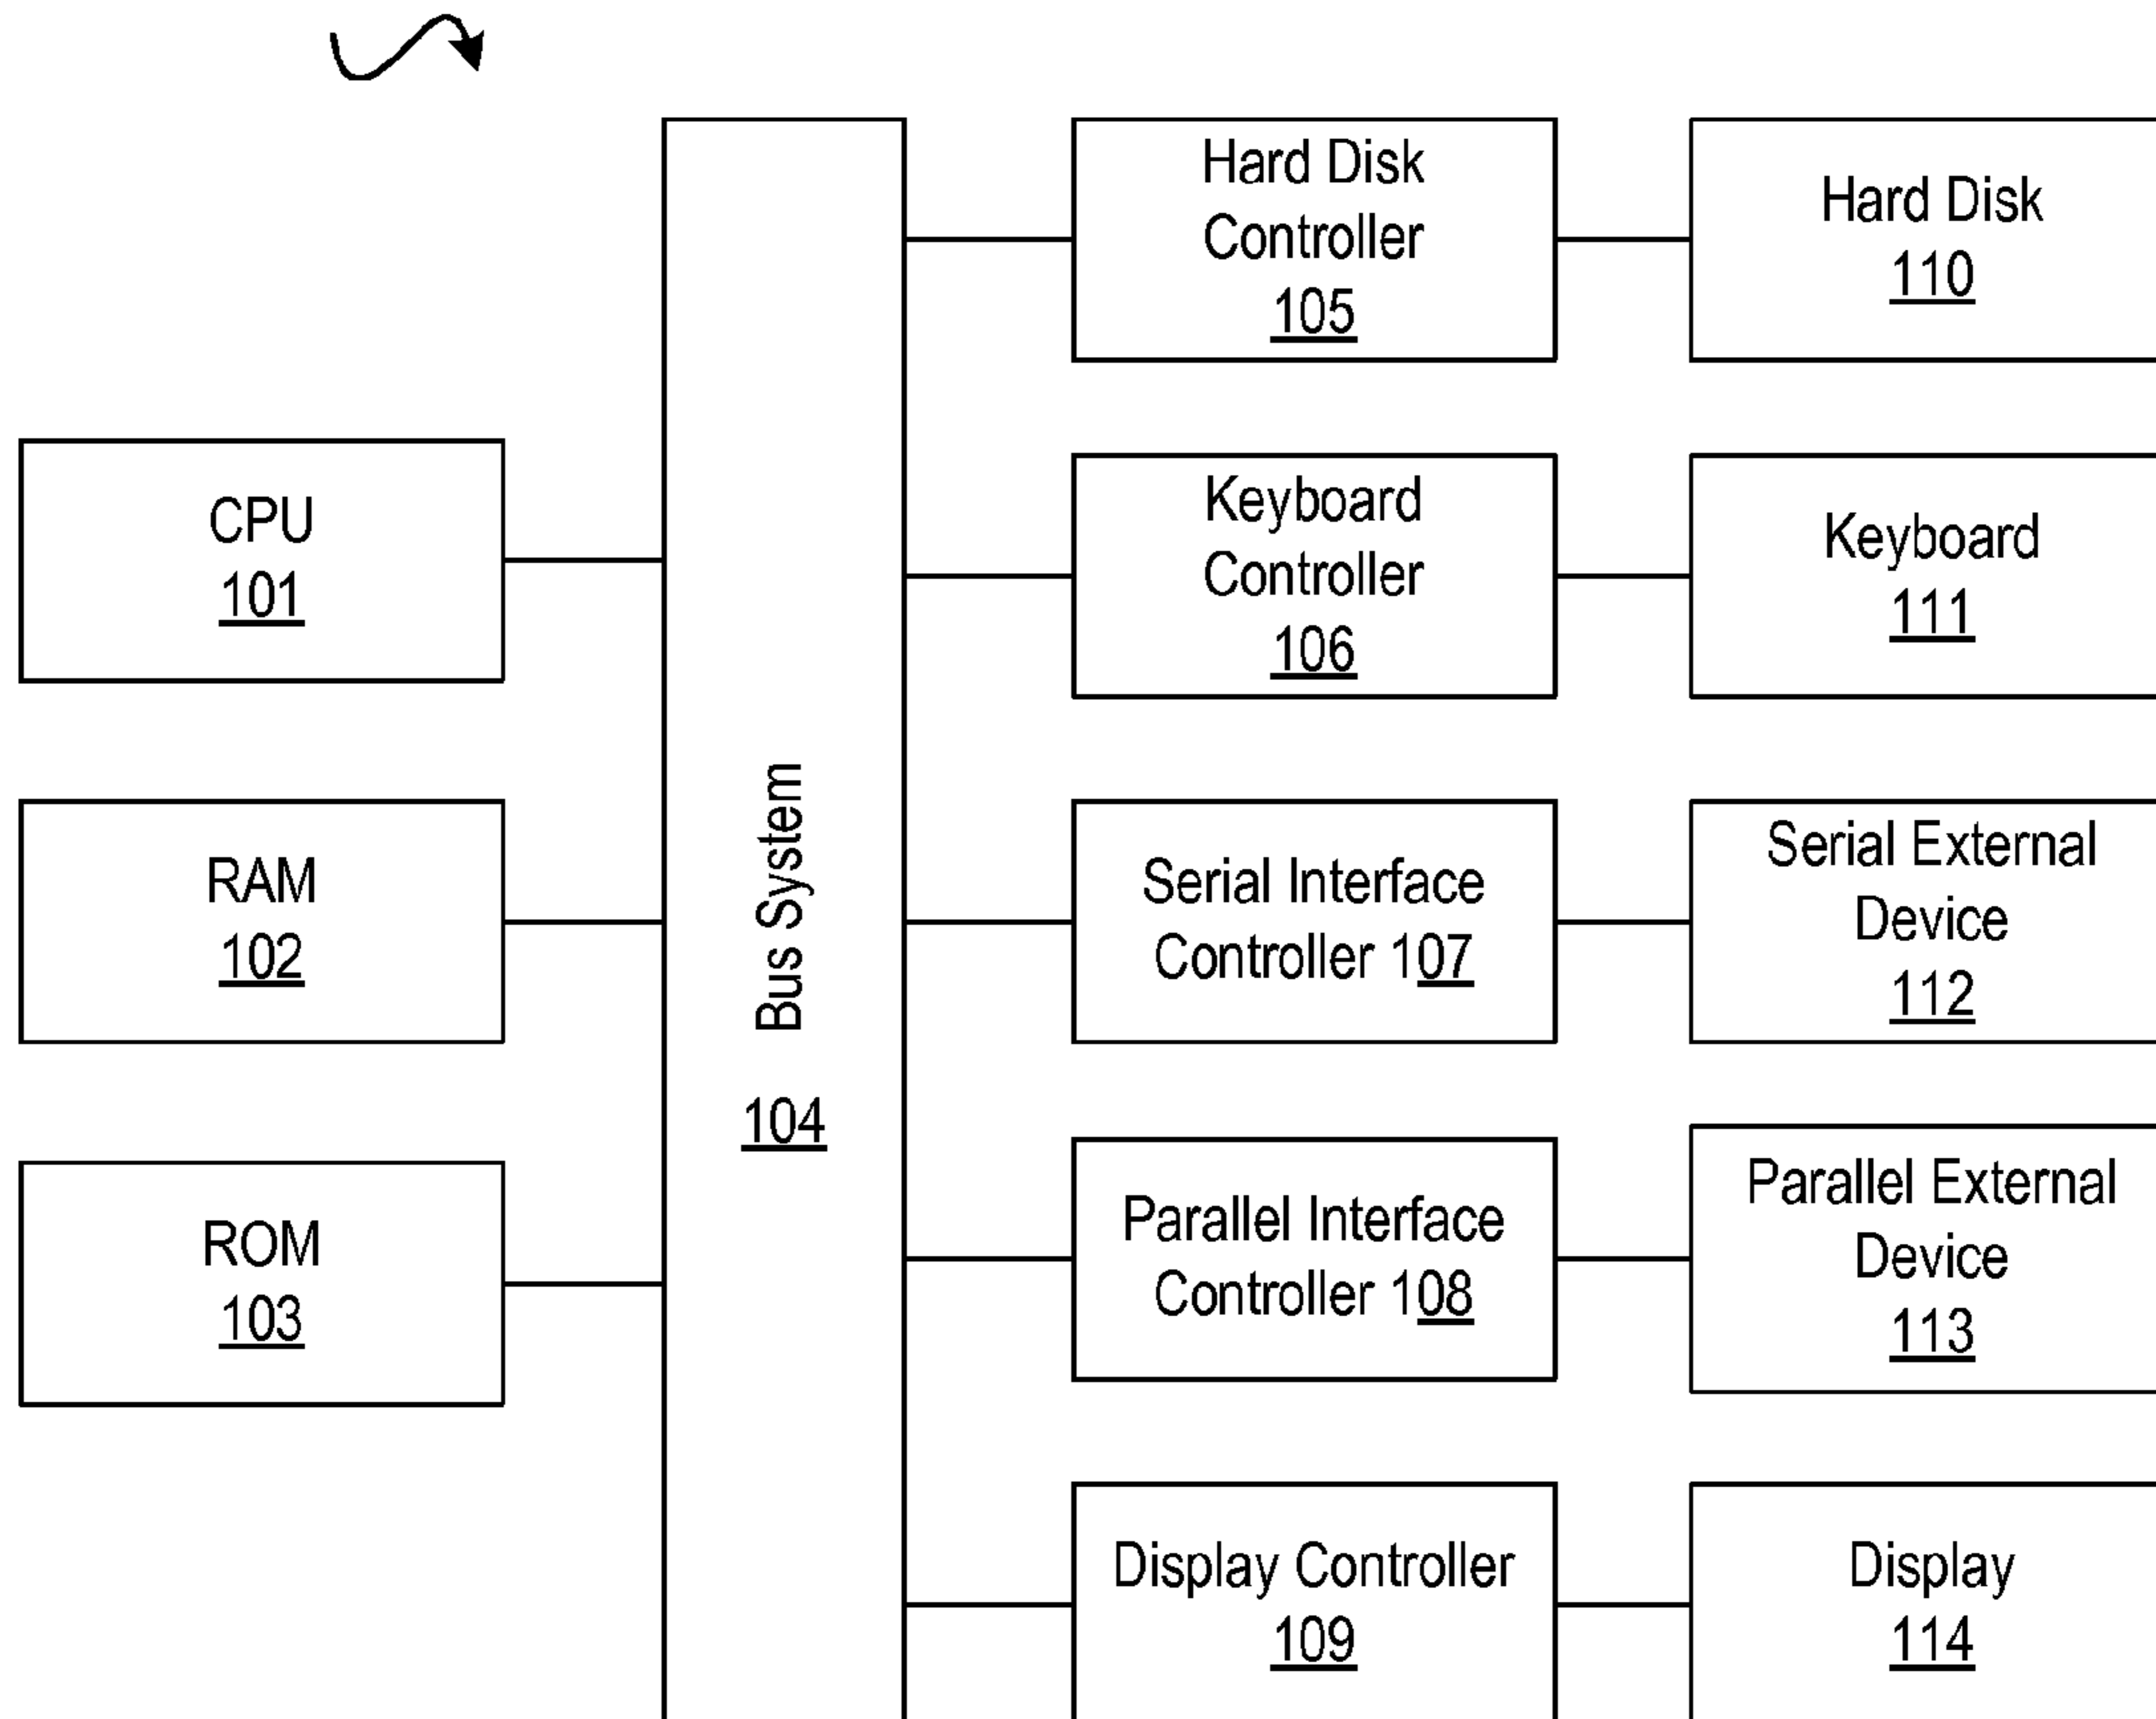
CPU
101

RAM
102

ROM
103

Bus System
104

Hard Disk Controller
105

Keyboard Controller
106

Serial Interface Controller 107

Parallel Interface Controller 108

Display Controller
109

Hard Disk
110

Keyboard
111

Serial External Device
112

Parallel External Device
113

Display
114